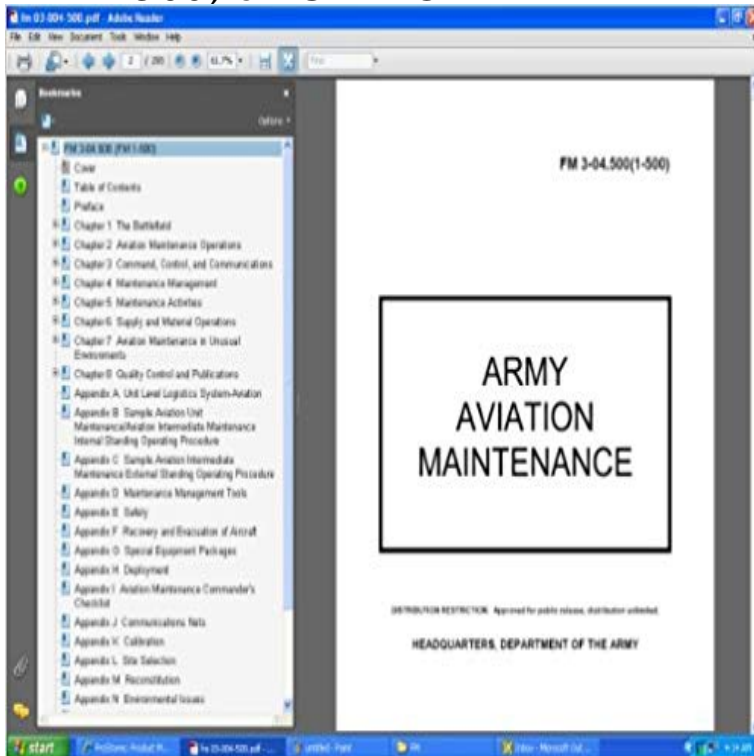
fm 03-004-500.pdf - Adobe Reader

File Edit View Document Tools Window Help

2 / 280 61.7%

Bookmarks

Options

FM 3-04.500 (FM 1-500)

Cover

Table of Contents

Preface

Chapter 1 The Battlefield

Chapter 2 Aviation Maintenance Operations

Chapter 3 Command, Control, and Communications

Chapter 4 Maintenance Management

Chapter 5 Maintenance Activities

Chapter 6 Supply and Material Operations

Chapter 7 Aviation Maintenance in Unusual Environments

Chapter 8 Quality Control and Publications

Appendix A Unit Level Logistics System-Aviation

Appendix B Sample Aviation Unit Maintenance/Aviation Intermediate Maintenance Internal Standing Operating Procedure

Appendix C Sample Aviation Intermediate Maintenance External Standing Operating Procedure

Appendix D Maintenance Management Tools

Appendix E Safety

Appendix F Recovery and Evacuation of Aircraft

Appendix G Special Equipment Packages

Appendix H Deployment

Appendix I Aviation Maintenance Commander's Checklist

Appendix J Communications Nets

Appendix K Calibration

Appendix L Site Selection

Appendix M Reconstitution

Appendix N Environmental Issues

FM 3-04.500(1-500)

ARMY AVIATION MAINTENANCE

DISTRIBUTION RESTRICTION: Approved for public release; distribution unlimited.

HEADQUARTERS, DEPARTMENT OF THE ARMY

start

fm 03-004-500.pdf -

untitled - Paint

Inbox - Microsoft Out...

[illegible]